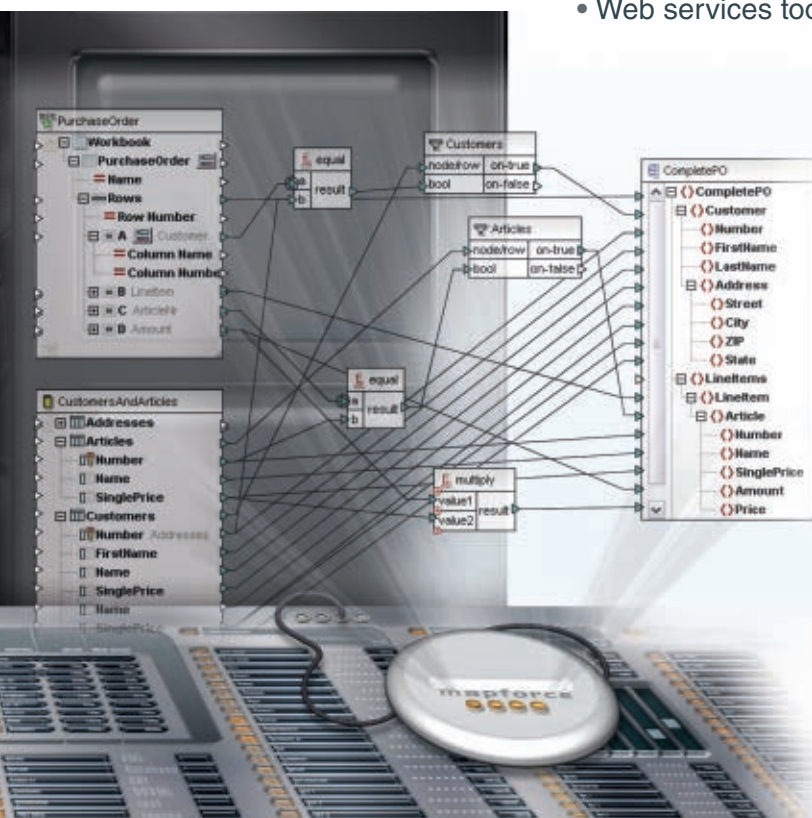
• Web services too

PurchaseOrder
Workbook
PurchaseOrder
Name
Rows
Row Number
A Customer
Column Name
Column Number
B LineItem
C ArticleNr
D Amount

equal
a
b
result

Customers
node/row
bool
on-true
on-false

Articles
node/row
bool
on-true
on-false

CompletePO
CompletePO
Customer
Number
FirstName
LastName
Address
Street
City
ZIP
State
LineItems
LineItem
Article
Number
Name
SinglePrice
Amount
Price

equal
a
b
result

CustomersAndArticles
Addresses
Articles
Number
Name
SinglePrice
Customers
Number Addresses
FirstName
Name
SinglePrice
Name
SinglePrice

multiply
value1
value2
result

mapforce